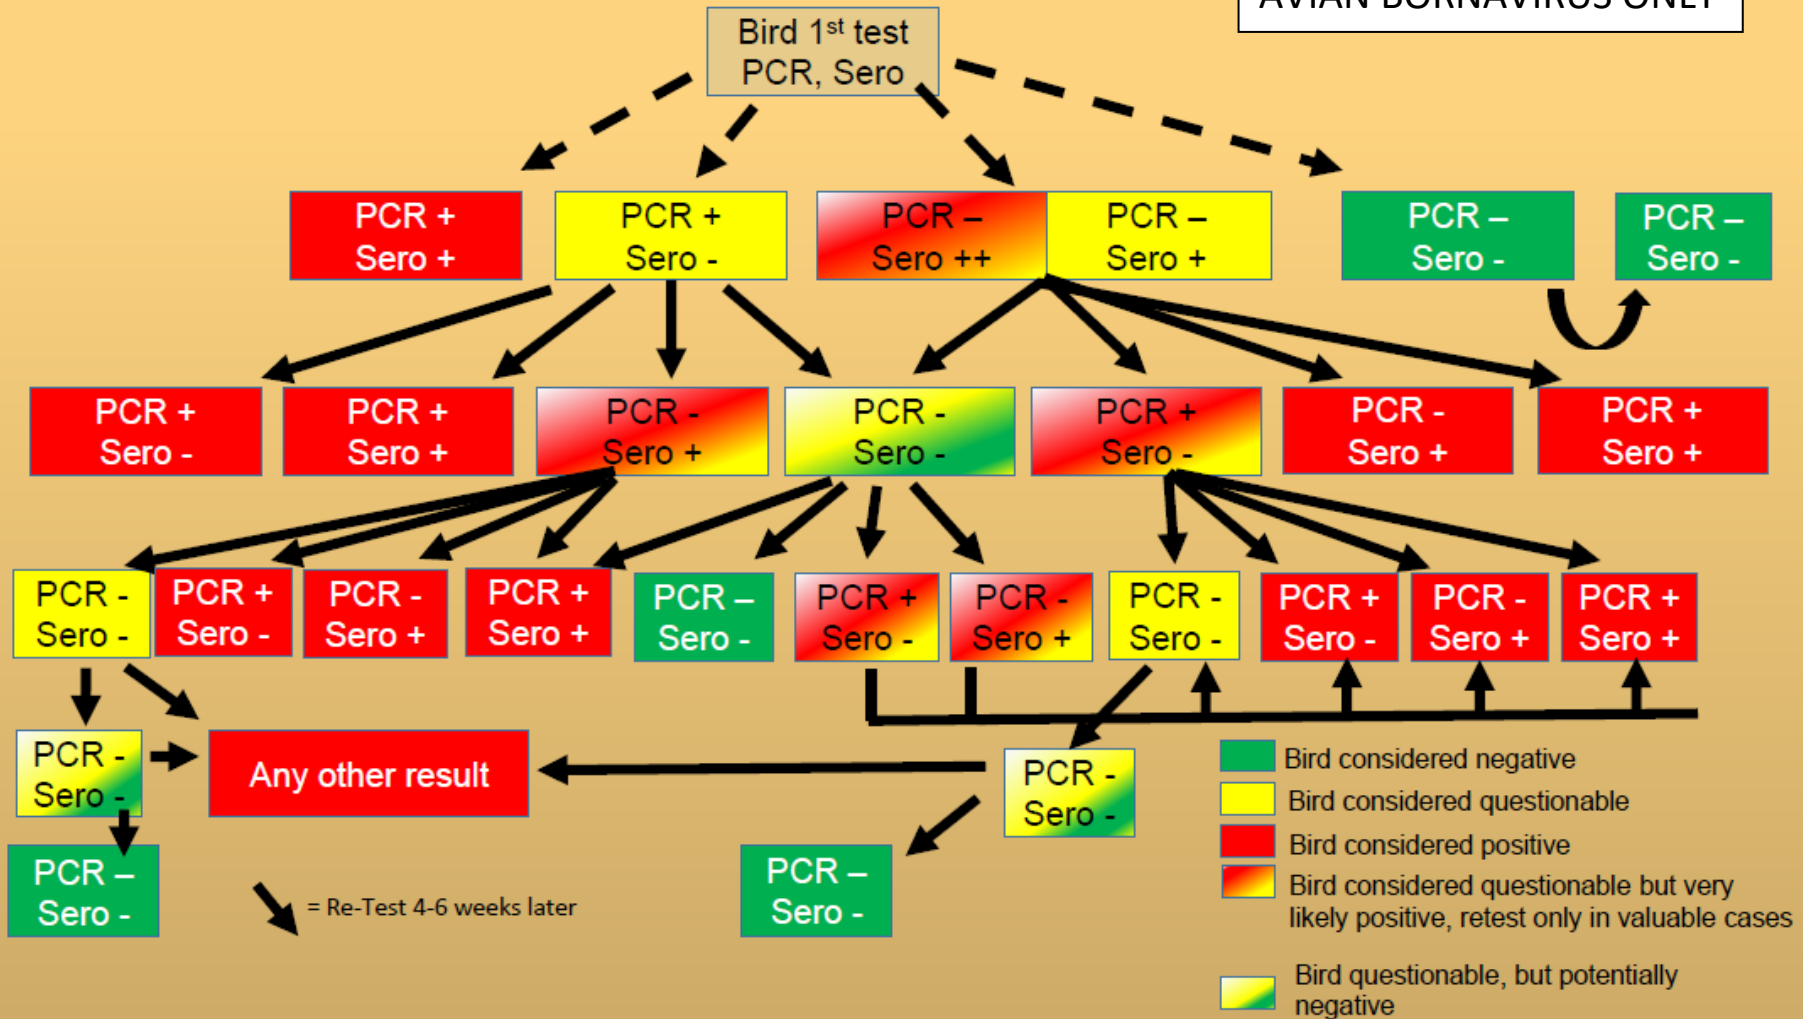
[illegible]

Bird $1^{st}$ test
PCR, Sero

PCR +
Sero +

PCR +
Sero -

PCR –
Sero ++

PCR –
Sero +

PCR –
Sero -

PCR –
Sero -

PCR +
Sero -

PCR +
Sero +

PCR -
Sero +

PCR -
Sero -

PCR +
Sero -

PCR -
Sero +

PCR +
Sero +

PCR -
Sero -

PCR +
Sero -

PCR -
Sero +

PCR +
Sero +

PCR –
Sero -

PCR +
Sero -

PCR -
Sero +

PCR -
Sero -

PCR +
Sero -

PCR -
Sero +

PCR +
Sero +

PCR -
Sero -

Any other result

PCR -
Sero -

PCR –
Sero -

= Re-Test 4-6 weeks later

PCR –
Sero -

Bird considered negative
Bird considered questionable
Bird considered positive
Bird considered questionable but very likely positive, retest only in valuable cases

Bird questionable, but potentially negative